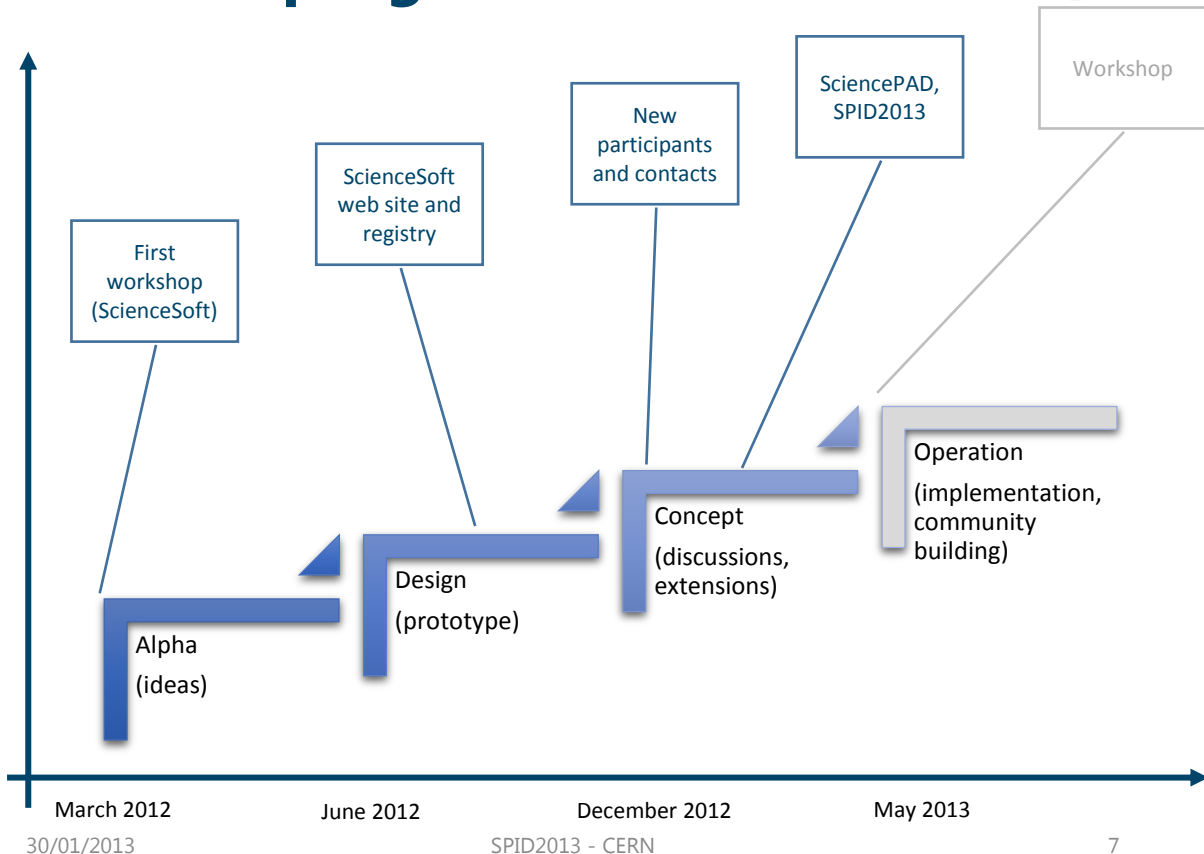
Workshop

SciencePAD, SPID2013

New participants and contacts

ScienceSoft web site and registry

First workshop (ScienceSoft)

Operation

(implementation, community building)

Concept

(discussions, extensions)

Design

(prototype)

Alpha

(ideas)

March 2012

June 2012

December 2012

May 2013

30/01/2013

SPID2013 - CERN

7